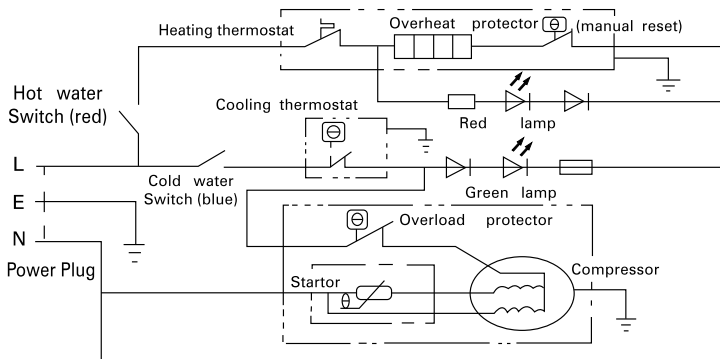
Heating thermostat

Overheat protector

(manual reset)

Hot water Switch (red)

Red lamp

Cooling thermostat

L

Cold water Switch (blue)

Green lamp

E

N

Power Plug

Overload protector

Startor

Compressor